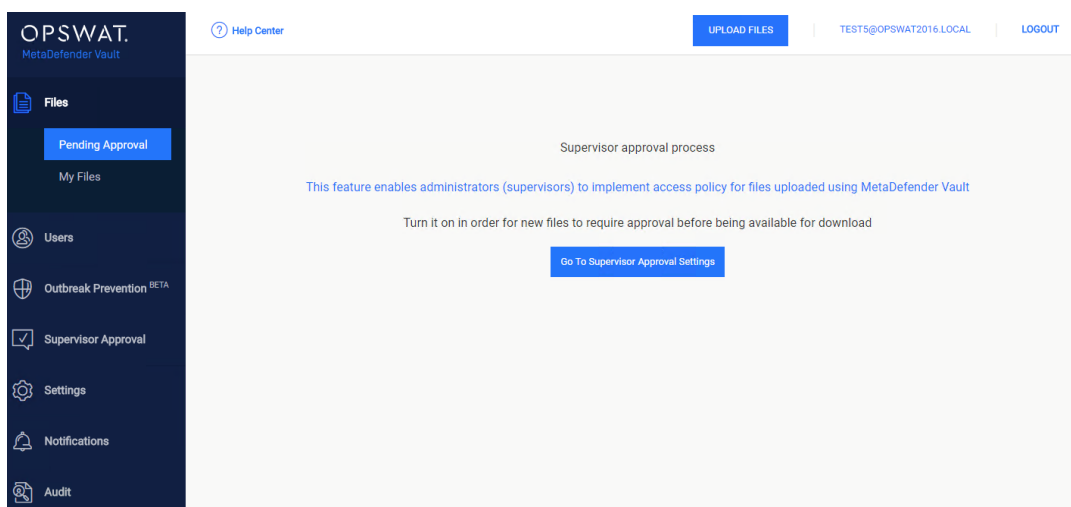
OPSWAT.
MetaDefender Vault

Files
Pending Approval
My Files

Users
Outbreak Prevention BETA
Supervisor Approval
Settings
Notifications
Audit

Help Center

UPLOAD FILES
TEST5@OPSWAT2016.LOCAL
LOGOUT

Supervisor approval process

This feature enables administrators (supervisors) to implement access policy for files uploaded using MetaDefender Vault

Turn it on in order for new files to require approval before being available for download

Go To Supervisor Approval Settings